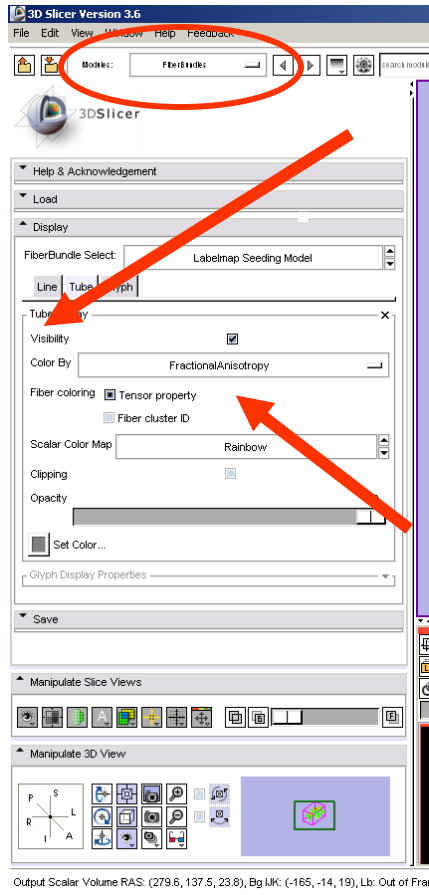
3D Slicer Version 3.6
File Edit View Window Help Feedback
Modules: FiberBundles
search module
3DSlicer
Help & Acknowledgement
Load
Display
FiberBundle Select: Labelmap Seeding Model
Line Tube Glyph
Tube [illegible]y
Visibility
Color By FractionalAnisotropy
Fiber coloring Tensor property
Fiber cluster ID
Scalar Color Map Rainbow
Clipping
Opacity
Set Color...
Glyph Display Properties
Save
Manipulate Slice Views
Manipulate 3D View
P S L R I A
Output Scalar Volume RAS: (279.6, 137.5, 23.8), Bg IJK: (-165, -14, 19), Lb: Out of Fra